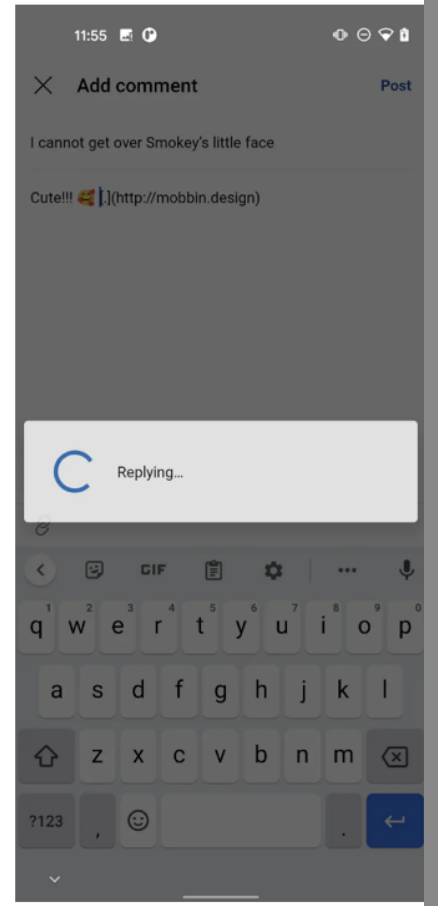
11:55

Add comment

Post

I cannot get over Smokey's little face

Cute!!! 🥰 [.](http://mobbin.design)

Replying...

GIF

1 q 2 w 3 e 4 r 5 t 6 y 7 u 8 i 9 o 0 p

a s d f g h j k l

z x c v b n m

?123 , .